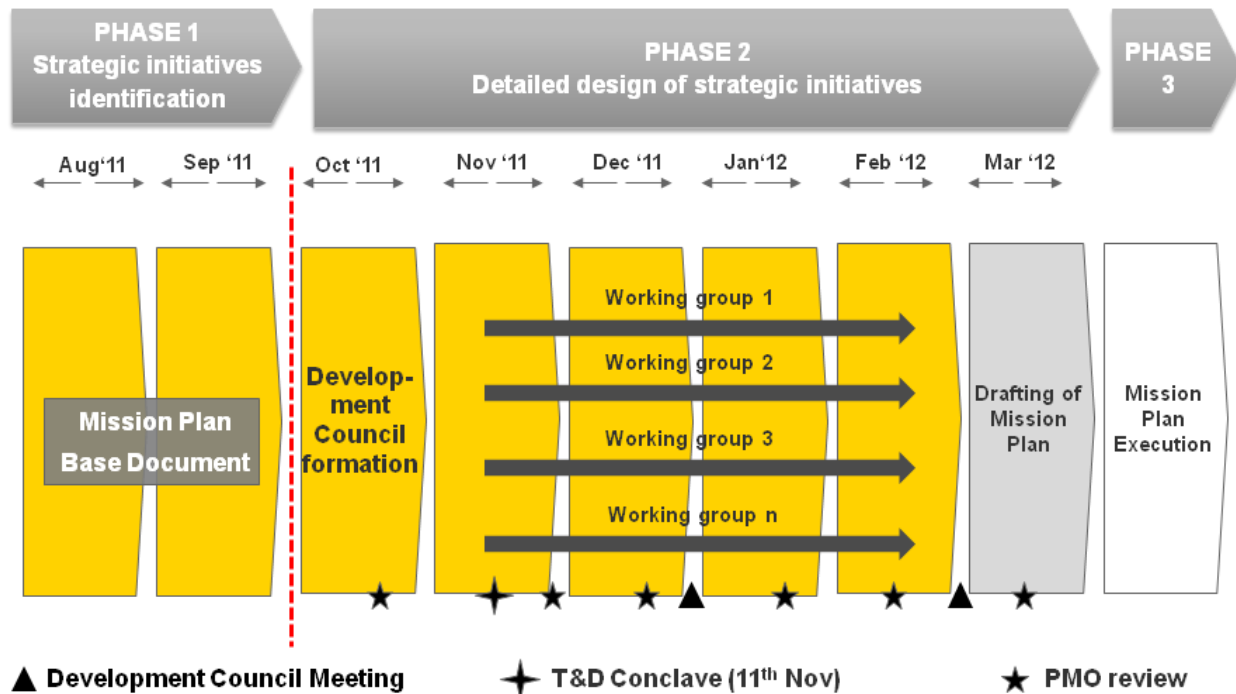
PHASE 1
Strategic initiatives identification

PHASE 2
Detailed design of strategic initiatives

PHASE 3

Aug'11 Sep '11 Oct '11 Nov '11 Dec '11 Jan'12 Feb '12 Mar '12

Mission Plan Base Document

Development Council formation

Working group 1
Working group 2
Working group 3
Working group n

Drafting of Mission Plan

Mission Plan Execution

▲ Development Council Meeting
T&D Conclave (11$^{th}$ Nov)
★ PMO review